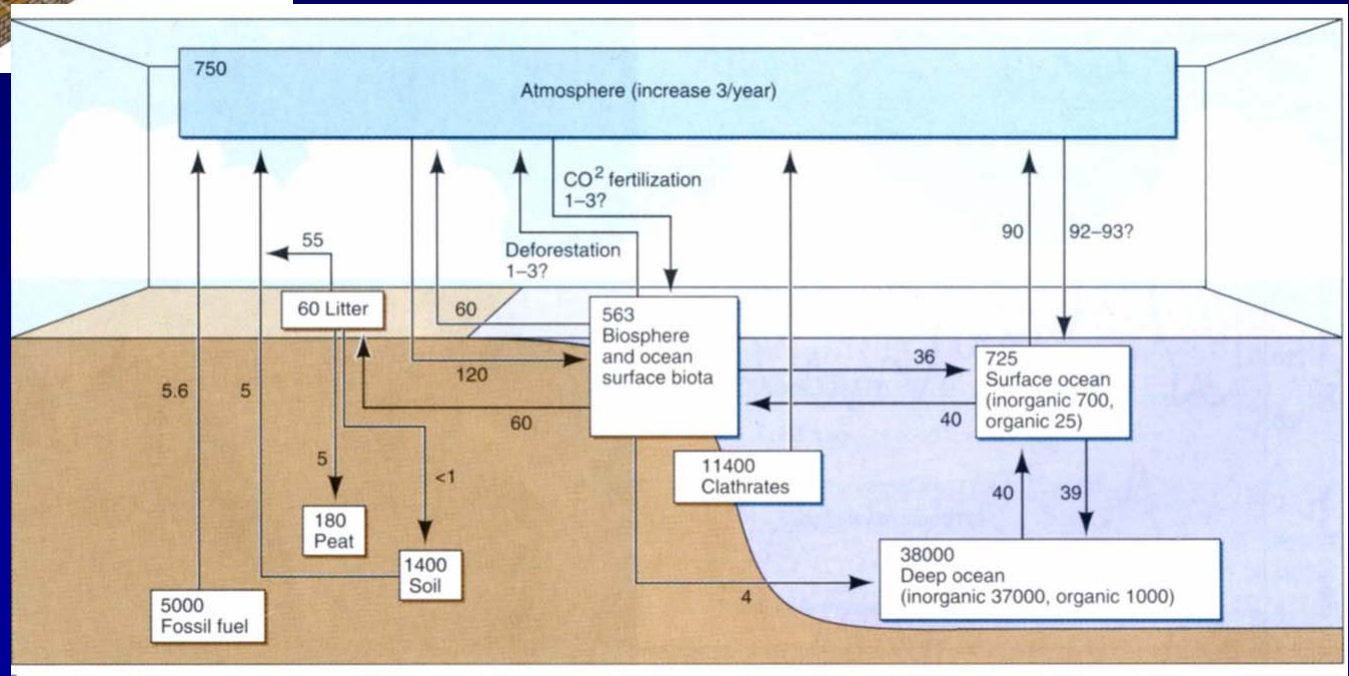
750

Atmosphere (increase 3/year)

CO$^2$ fertilization
1–3?

Deforestation
1–3?

55

60 Litter

60

90

92–93?

563
Biosphere and ocean surface biota

120

36

725
Surface ocean (inorganic 700, organic 25)

40

5.6

5

60

5

<1

11400
Clathrates

40

39

180
Peat

1400
Soil

38000
Deep ocean (inorganic 37000, organic 1000)

4

5000
Fossil fuel